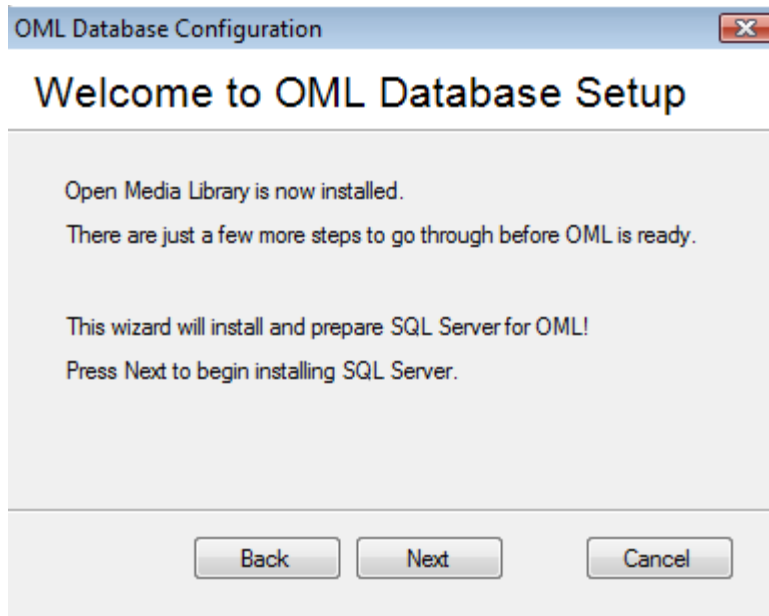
OML Database Configuration

Welcome to OML Database Setup

Open Media Library is now installed.

There are just a few more steps to go through before OML is ready.

This wizard will install and prepare SQL Server for OML!

Press Next to begin installing SQL Server.

Back Next Cancel